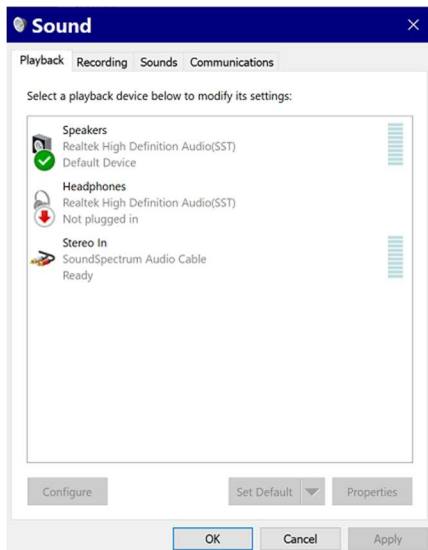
Sound

Playback Recording Sounds Communications

Select a playback device below to modify its settings:

Speakers
Realtek High Definition Audio(SST)
Default Device

Headphones
Realtek High Definition Audio(SST)
Not plugged in

Stereo In
SoundSpectrum Audio Cable
Ready

Configure Set Default Properties

OK Cancel Apply